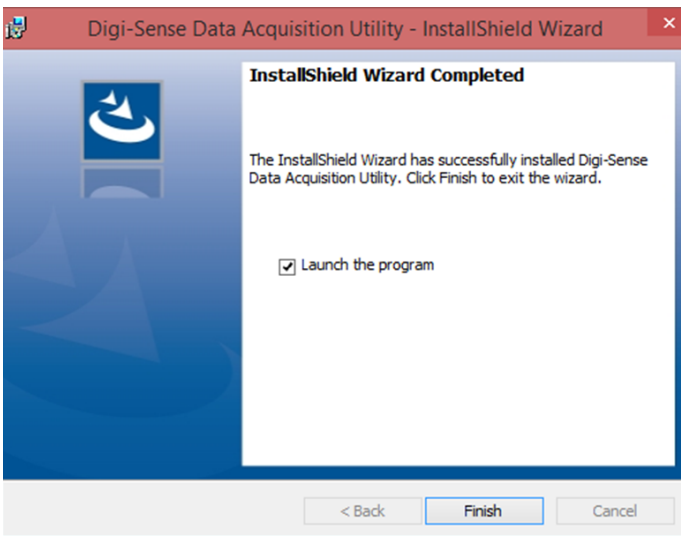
Digi-Sense Data Acquisition Utility - InstallShield Wizard

InstallShield Wizard Completed

The InstallShield Wizard has successfully installed Digi-Sense Data Acquisition Utility. Click Finish to exit the wizard.

Launch the program

< Back

Finish

Cancel